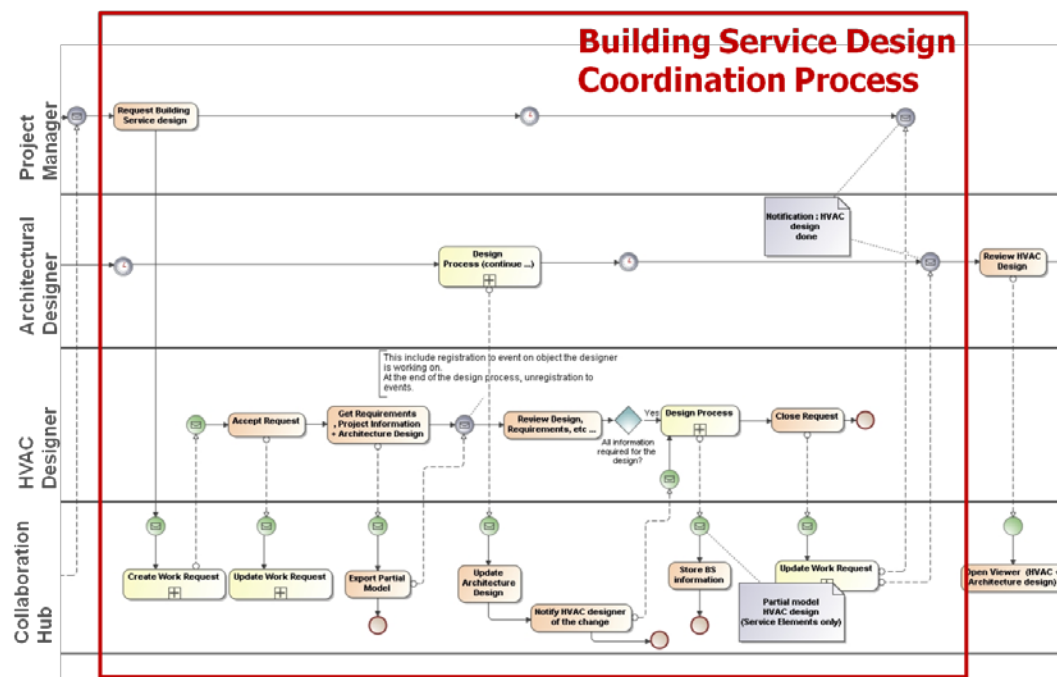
Building Service Design Coordination Process

Project Manager

Request Building Service design

Architectural Designer

Design Process (continue ...)

Notification : HVAC design done

Review HVAC Design

This include registration to event on object the designer is working on.
At the end of the design process, unregistration to events.

HVAC Designer

Accept Request

Get Requirements , Project Information • Architecture Design

Review Design, Requirements, etc ...

Yes

All information required for the design?

Design Process

Close Request

Collaboration Hub

Create Work Request

Update Work Request

Export Partial Model

Update Architecture Design

Notify HVAC designer of the change

Store BS information

Update Work Request

Partial model HVAC design (Service Elements only)

Open Viewer (HVAC Architecture design)